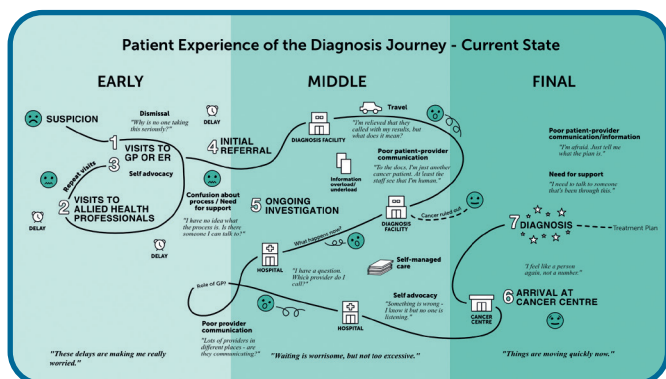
Patient Experience of the Diagnosis Journey - Current State

EARLY

MIDDLE

FINAL

SUSPICION

Dismissal
"Why is no one taking this seriously?"

DELAY

1 VISITS TO GP OR ER

Repeat visits

3

Self advocacy

2 VISITS TO ALLIED HEALTH PROFESSIONALS

DELAY

Confusion about process / Need for support
"I have no idea what the process is. Is there someone I can talk to?"

DELAY

4 INITIAL REFERRAL

DIAGNOSIS FACILITY

Travel

"I'm relieved that they called with my results, but what does it mean?"

Poor patient-provider communication
"To the docs, I'm just another cancer patient. At least the staff see that I'm human."

Information overload/ underload

5 ONGOING INVESTIGATION

DIAGNOSIS FACILITY

Cancer ruled out

What happens now?

HOSPITAL

"I have a question. Which provider do I call?"

Self-managed care

Role of GP?

Poor provider communication
"Lots of providers in different places - are they communicating?"

HOSPITAL

Self advocacy
"Something is wrong - I know it but no one is listening."

Poor patient-provider communication/information
"I'm afraid. Just tell me what the plan is."

Need for support
"I need to talk to someone that's been through this."

7 DIAGNOSIS

Treatment Plan

"I feel like a person again, not a number"

CANCER CENTRE

6 ARRIVAL AT CANCER CENTRE

"These delays are making me really worried."

"Waiting is worrisome, but not too excessive."

"Things are moving quickly now."